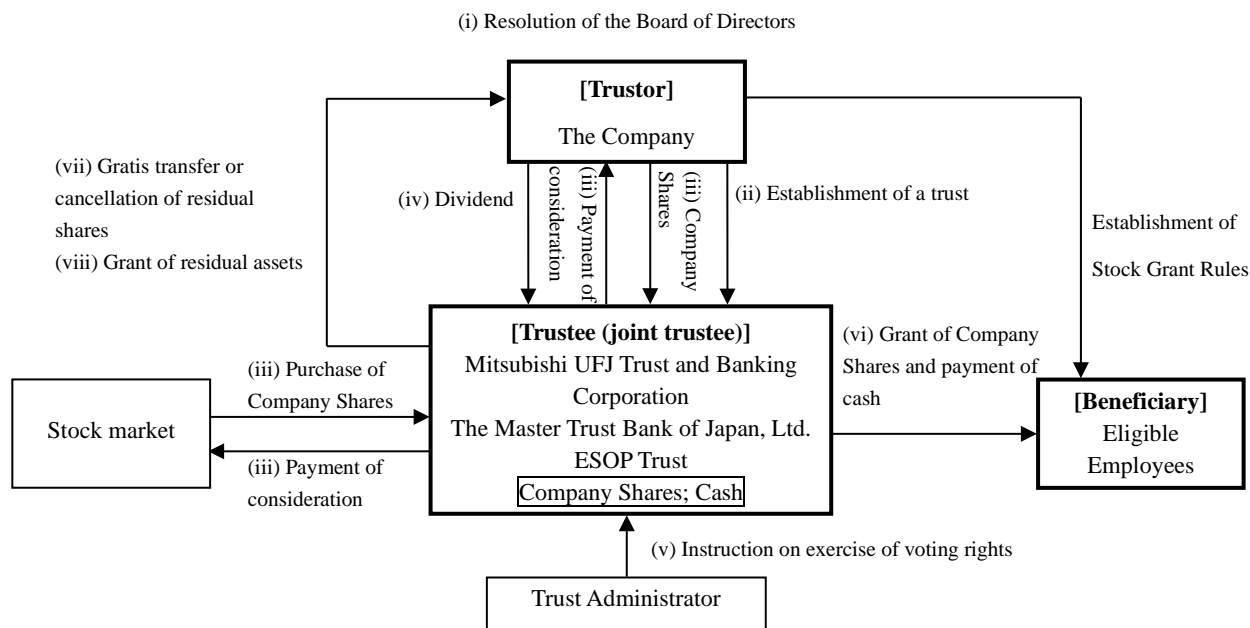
(i) Resolution of the Board of Directors

[Trustor]
The Company

(vii) Gratis transfer or cancellation of residual shares
(viii) Grant of residual assets

(iv) Dividend

(iii) Payment of consideration

(iii) Company Shares

(ii) Establishment of a trust

Establishment of Stock Grant Rules

[Trustee (joint trustee)]
Mitsubishi UFJ Trust and Banking Corporation
The Master Trust Bank of Japan, Ltd.
ESOP Trust
Company Shares; Cash

(vi) Grant of Company Shares and payment of cash

[Beneficiary]
Eligible Employees

Stock market

(iii) Purchase of Company Shares

(iii) Payment of consideration

(v) Instruction on exercise of voting rights

Trust Administrator